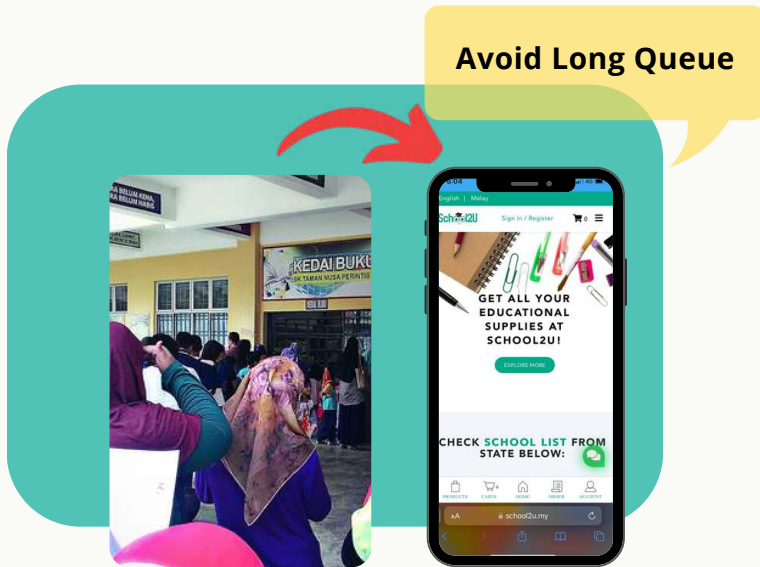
Avoid Long Queue

KEDAI BUKU
SK TAMAN NUSA PERINTIS

English | Malay

School2U

Sign In / Register

0

GET ALL YOUR EDUCATIONAL SUPPLIES AT SCHOOL2U!

EXPLORE MORE

CHECK SCHOOL LIST FROM STATE BELOW:

PRODUCTS CARTS HOME ORDER ACCOUNT

AA school2u.my